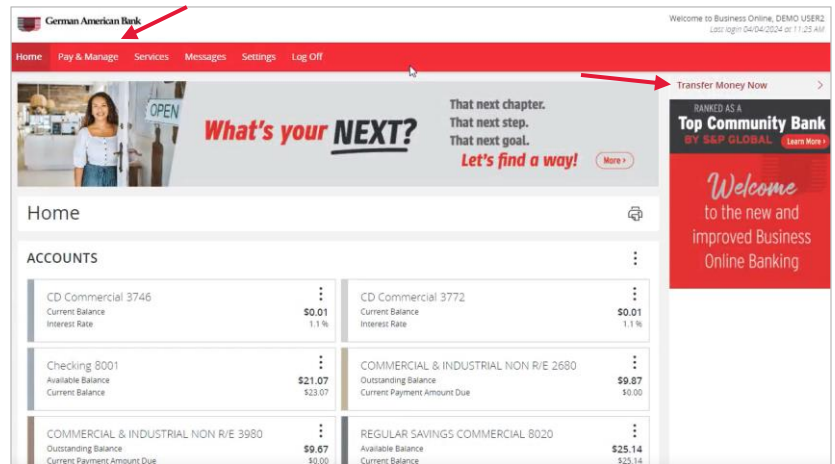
German American Bank

Welcome to Business Online, DEMO USER2
Last login 04/04/2024 at 11:25 AM

Home Pay & Manage Services Messages Settings Log Off

Transfer Money Now

OPEN

What's your NEXT?

That next chapter.
That next step.
That next goal.
Let's find a way!

More ›

RANKED AS A
Top Community Bank
BY S&P GLOBAL
Learn More ›

Welcome
to the new and improved Business Online Banking

Home

ACCOUNTS

| CD Commercial 3746 | |
|---|---|
| Current Balance | $0.01 |
| Interest Rate | 1.1 % |

| CD Commercial 3772 | |
|---|---|
| Current Balance | $0.01 |
| Interest Rate | 1.1 % |

| Checking 8001 | |
|---|---|
| Available Balance | $21.07 |
| Current Balance | $23.07 |

| COMMERCIAL & INDUSTRIAL NON R/E 2680 | |
|---|---|
| Outstanding Balance | $9.87 |
| Current Payment Amount Due | $0.00 |

| COMMERCIAL & INDUSTRIAL NON R/E 3980 | |
|---|---|
| Outstanding Balance | $9.67 |
| Current Payment Amount Due | $0.00 |

| REGULAR SAVINGS COMMERCIAL 8020 | |
|---|---|
| Available Balance | $25.14 |
| Current Balance | $25.14 |